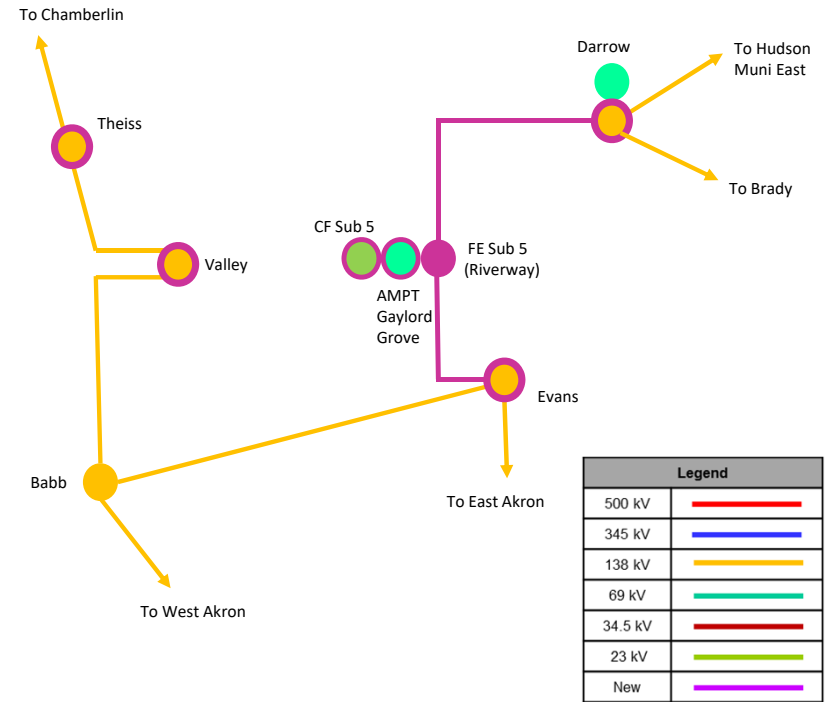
To Chamberlin

Theiss

Valley

Babb

To West Akron

Darrow

To Hudson Muni East

To Brady

CF Sub 5

FE Sub 5 (Riverway)

AMPT Gaylord Grove

Evans

To East Akron

| Legend | |
|---|---|
| 500 kV | |
| 345 kV | |
| 138 kV | |
| 69 kV | |
| 34.5 kV | |
| 23 kV | |
| New | |